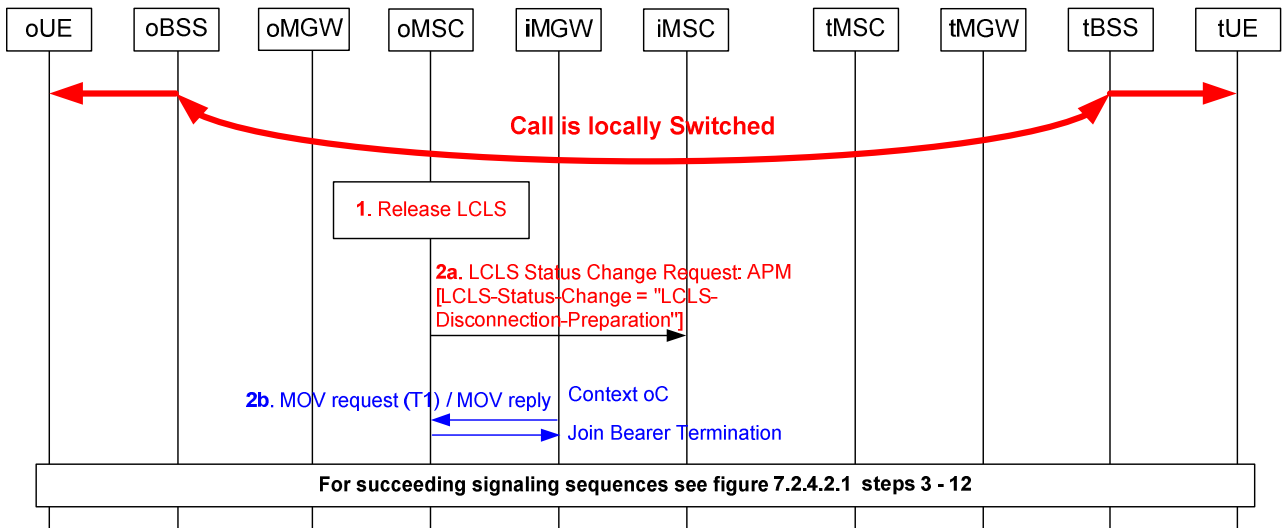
oUE
oBSS
oMGW
oMSC
iMGW
iMSC
tMSC
tMGW
tBSS
tUE

Call is locally Switched

1. Release LCLS

2a. LCLS Status Change Request: APM [LCLS-Status-Change = "LCLS-Disconnection-Preparation"]

2b. MOV request (T1) / MOV reply

Context oC

Join Bearer Termination

For succeeding signaling sequences see figure 7.2.4.2.1 steps 3 - 12